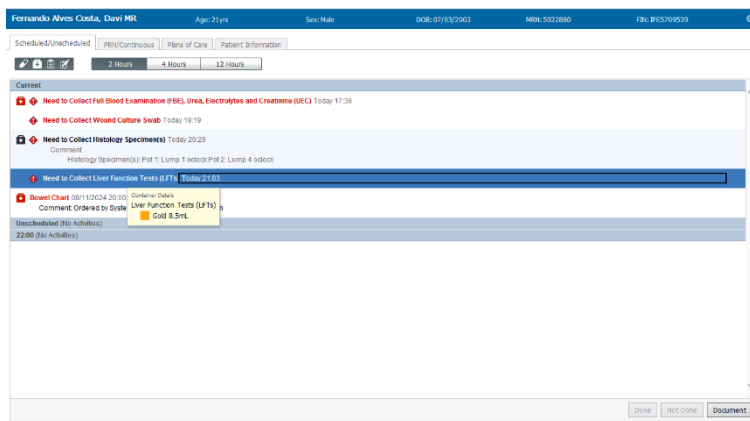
Fernando Alves Costa, Davi MR Age: 21yrs Sex: Male DOB: 07/03/2003 MRN: 5922880 FIN: IPE5709530

Scheduled/Unscheduled PRN/Continuous Plans of Care Patient Information

2 Hours 4 Hours 12 Hours

Current

Need to Collect Full Blood Examination (FBE), Urea, Electrolytes and Creatinine (UEC) Today 17:38

Need to Collect Wound Culture Swab Today 19:19

Need to Collect Histology Specimen(s) Today 20:20
Comment
Histology Specimen(s): Pot 1: Lump 1 oclock Pot 2: Lump 4 oclock

Need to Collect Liver Function Tests (LFTs) Today 21:03

Bowel Chart 08/11/2024 20:00
Comment: Ordered by Syste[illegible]n

Container Details
Liver Function Tests (LFTs)
Gold 8.5mL

Unscheduled (No Activities)

22:00 (No Activities)

Done Not Done Document